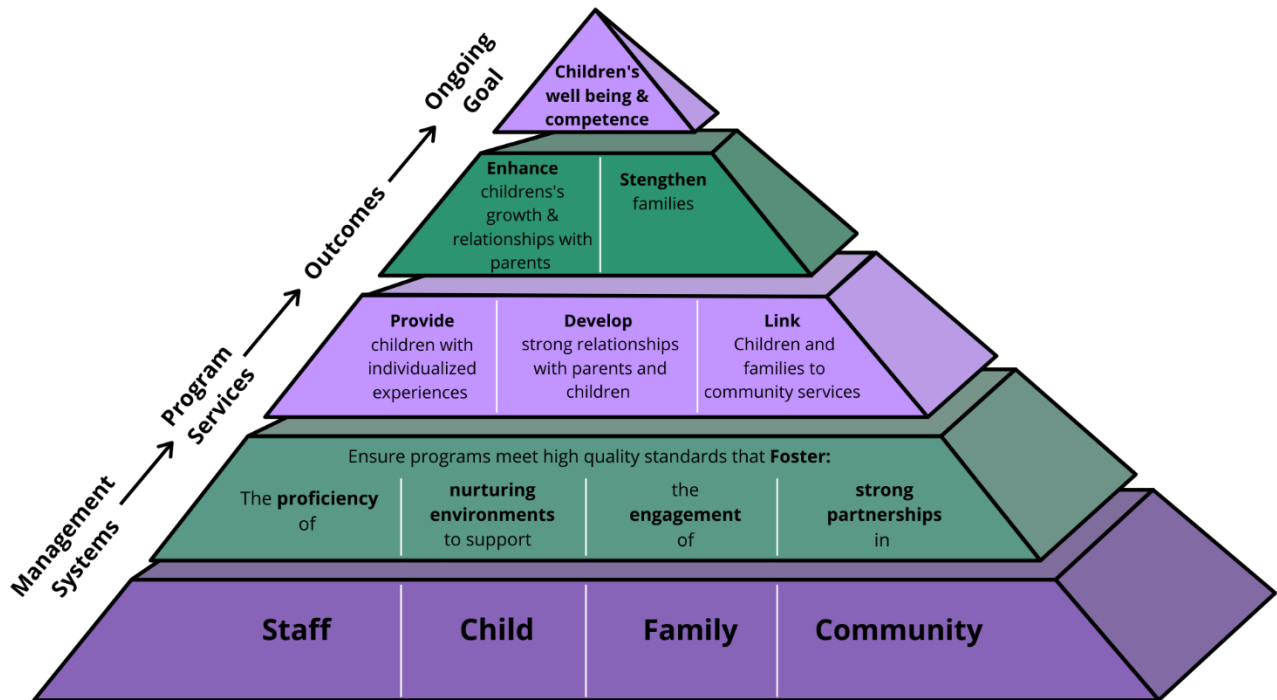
Ongoing Goal

Outcomes

Program Services

Management Systems

Children's well being & competence

**Enhance** childrens's growth & relationships with parents

**Stengthen** families

**Provide** children with individualized experiences

**Develop** strong relationships with parents and children

**Link** Children and families to community services

Ensure programs meet high quality standards that **Foster:**

The **proficiency** of

**nurturing environments** to support

the **engagement** of

**strong partnerships** in

| Staff | Child | Family | Community |
|---|---|---|---|